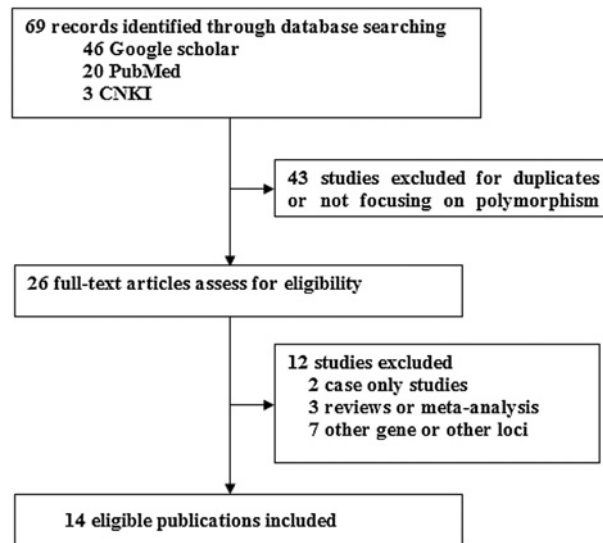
69 records identified through database searching
46 Google scholar
20 PubMed
3 CNKI

43 studies excluded for duplicates or not focusing on polymorphism

26 full-text articles assess for eligibility

12 studies excluded
2 case only studies
3 reviews or meta-analysis
7 other gene or other loci

14 eligible publications included